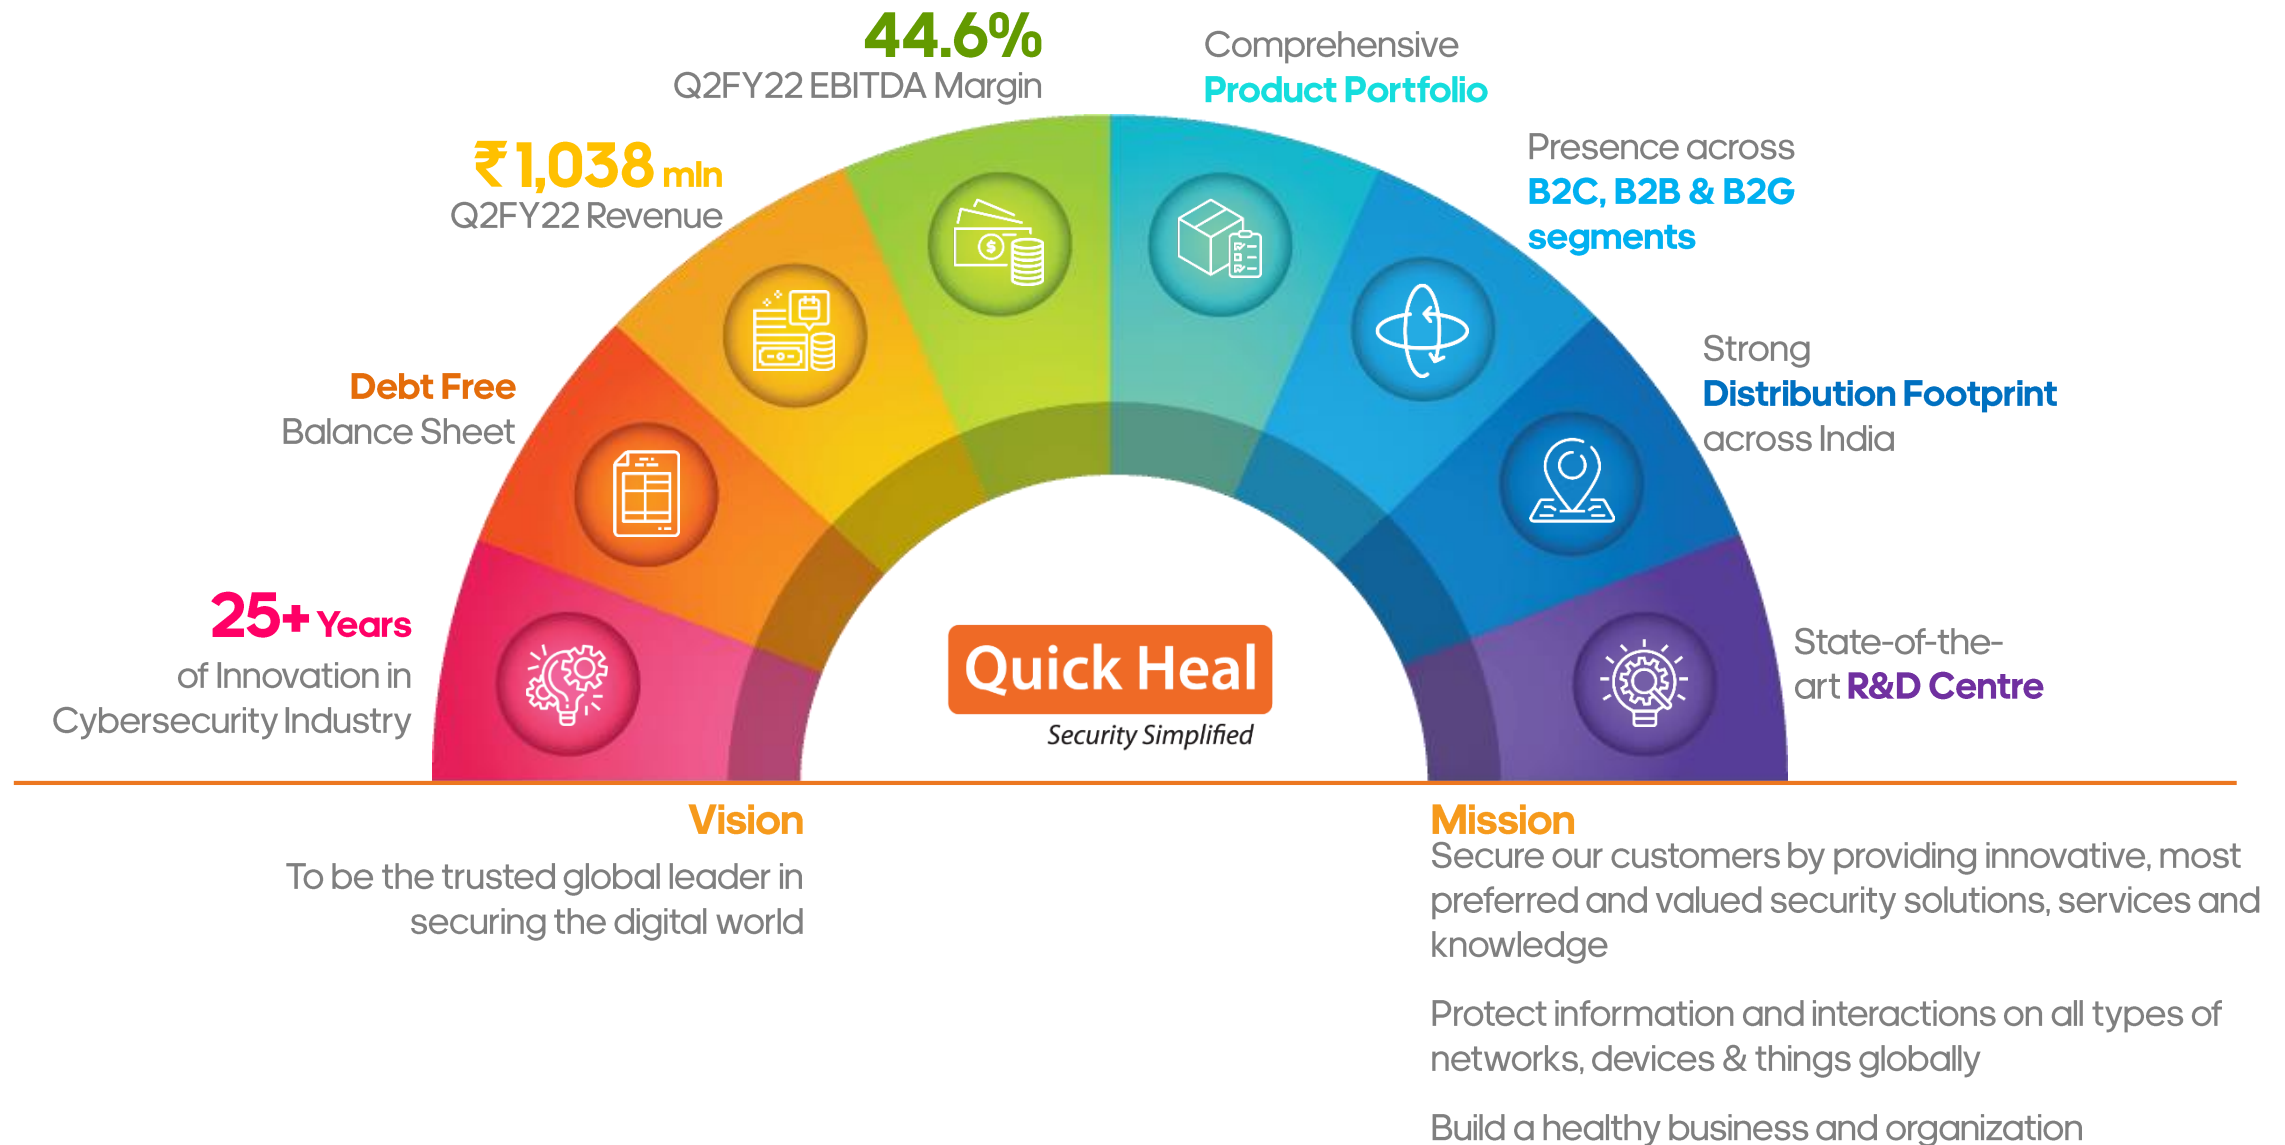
44.6%
Q2FY22 EBITDA Margin

₹1,038 mln
Q2FY22 Revenue

Debt Free
Balance Sheet

25+ Years
of Innovation in Cybersecurity Industry

Comprehensive
Product Portfolio

Presence across
B2C, B2B & B2G segments

Strong
Distribution Footprint
across India

State-of-the-art R&D Centre

Quick Heal
Security Simplified

Vision
To be the trusted global leader in securing the digital world

Mission
Secure our customers by providing innovative, most preferred and valued security solutions, services and knowledge

Protect information and interactions on all types of networks, devices & things globally

Build a healthy business and organization